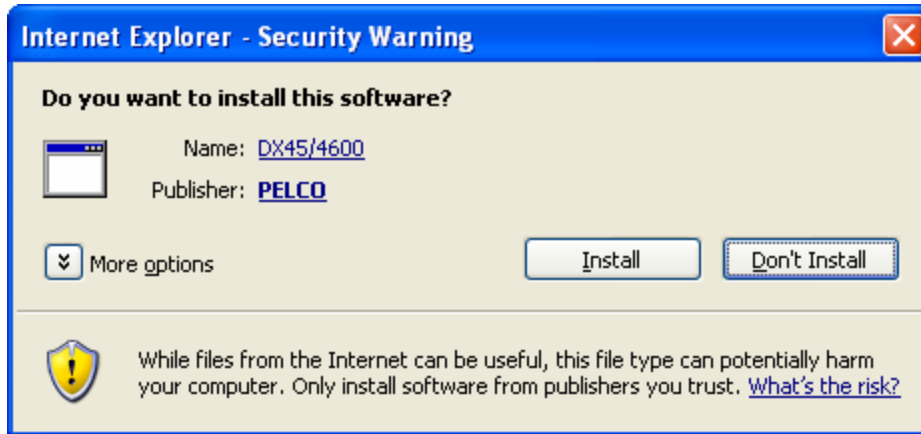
Internet Explorer - Security Warning

Do you want to install this software?

Name: DX45/4600

Publisher: PELCO

More options

Install

Don't Install

While files from the Internet can be useful, this file type can potentially harm your computer. Only install software from publishers you trust. What's the risk?